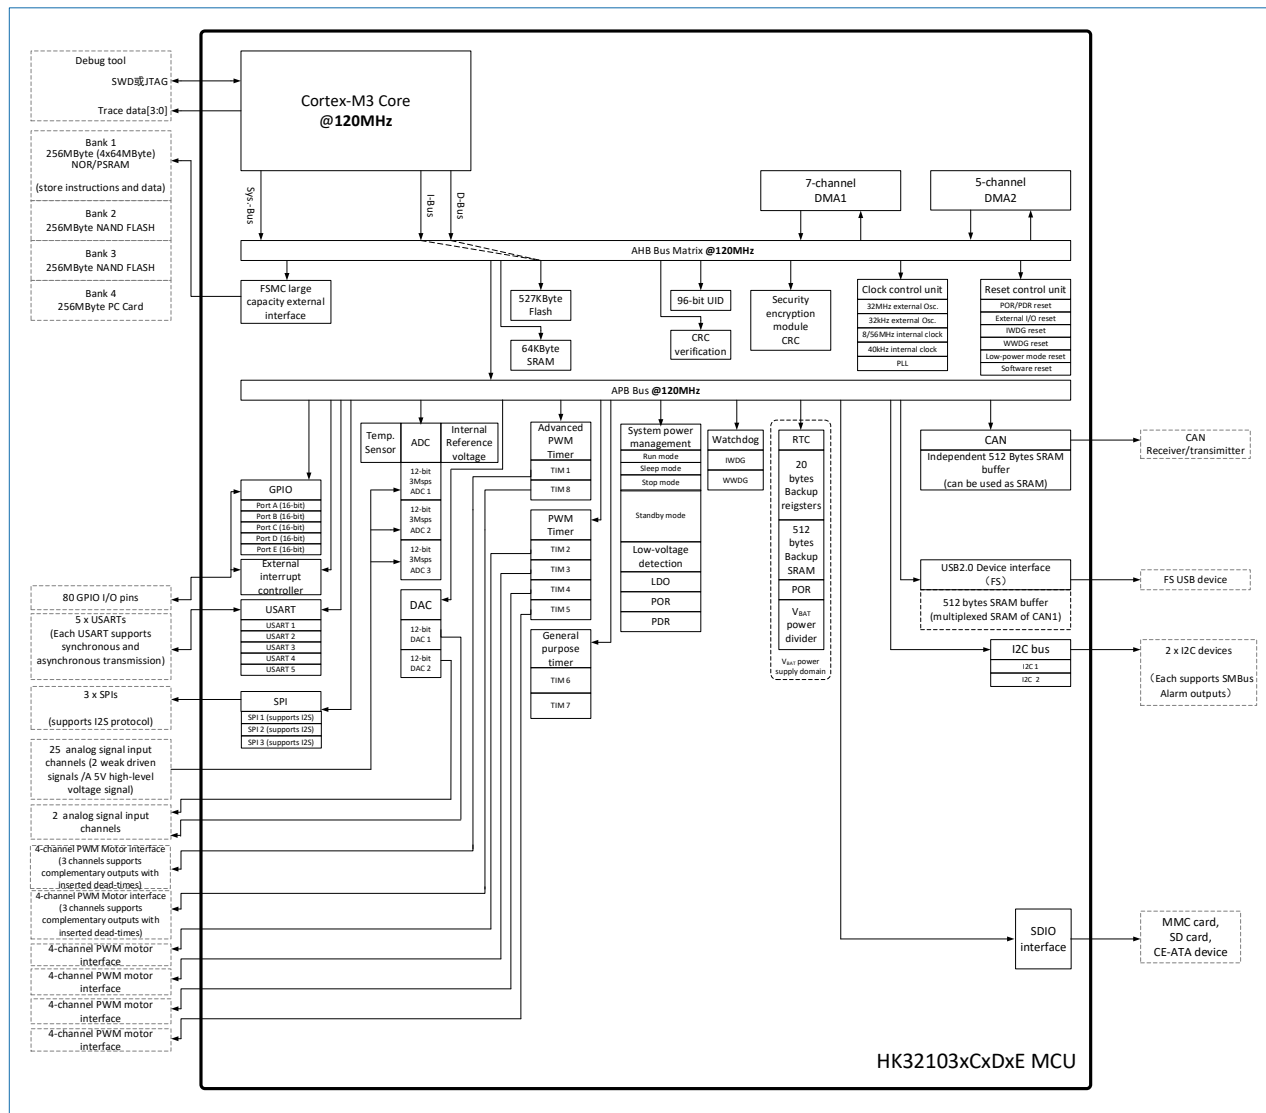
Debug tool
SWD或JTAG
Trace data[3:0]

Bank 1
256MByte (4x64MByte) NOR/PSRAM
(store instructions and data)

Bank 2
256MByte NAND FLASH

Bank 3
256MByte NAND FLASH

Bank 4
256MByte PC Card

80 GPIO I/O pins

5 x USARTs
(Each USART supports synchronous and asynchronous transmission)

3 x SPIs
(supports I2S protocol)

25 analog signal input channels (2 weak driven signals /A 5V high-level voltage signal)

2 analog signal input channels

4-channel PWM Motor interface (3 channels supports complementary outputs with inserted dead-times)

4-channel PWM Motor interface (3 channels supports complementary outputs with inserted dead-times)

4-channel PWM motor interface

4-channel PWM motor interface

4-channel PWM motor interface

4-channel PWM motor interface

Cortex-M3 Core
@120MHz

Sys.-Bus
I-Bus
D-Bus

7-channel
DMA1

5-channel
DMA2

AHB Bus Matrix @120MHz

FSMC large capacity external interface

527KByte Flash

64KByte SRAM

96-bit UID

CRC verification

Security encryption module CRC

Clock control unit
32MHz external Osc.
32kHz external Osc.
8/56MHz internal clock
40kHz internal clock
PLL

Reset control unit
POR/PDR reset
External I/O reset
IWDG reset
WWDG reset
Low-power mode reset
Software reset

APB Bus @120MHz

Temp. Sensor

ADC
12-bit 3Msps ADC 1
12-bit 3Msps ADC 2
12-bit 3Msps ADC 3

Internal Reference voltage

DAC
12-bit DAC 1
12-bit DAC 2

GPIO
Port A (16-bit)
Port B (16-bit)
Port C (16-bit)
Port D (16-bit)
Port E (16-bit)

External interrupt controller

USART
USART 1
USART 2
USART 3
USART 4
USART 5

SPI
SPI 1 (supports I2S)
SPI 2 (supports I2S)
SPI 3 (supports I2S)

Advanced PWM Timer
TIM 1
TIM 8

PWM Timer
TIM 2
TIM 3
TIM 4
TIM 5

General purpose timer
TIM 6
TIM 7

System power management
Run mode
Sleep mode
Stop mode
Standby mode
Low-voltage detection
LDO
POR
PDR

Watchdog
IWDG
WWDG

RTC
20 bytes Backup reigsters
512 bytes Backup SRAM
POR
$V_{BAT}$ power divider
$V_{BAT}$ power supply domain

CAN
Independent 512 Bytes SRAM buffer
(can be used as SRAM)

USB2.0 Device interface (FS)
512 bytes SRAM buffer
(multiplexed SRAM of CAN1)

I2C bus
I2C 1
I2C 2

SDIO interface

CAN Receiver/transimitter

FS USB device

2 x I2C devices
(Each supports SMBus Alarm outputs)

MMC card,
SD card,
CE-ATA device

HK32103xCxDxE MCU